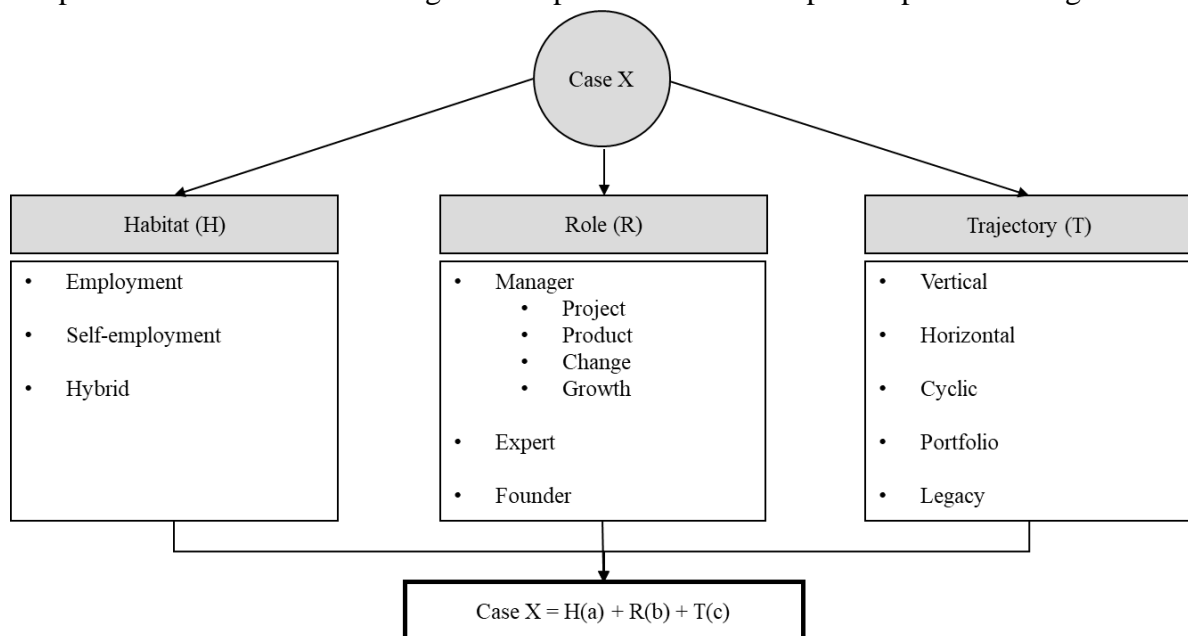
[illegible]

Case X

Habitat (H)

- Employment
- Self-employment
- Hybrid

Role (R)

- Manager
  - Project
  - Product
  - Change
  - Growth
- Expert
- Founder

Trajectory (T)

- Vertical
- Horizontal
- Cyclic
- Portfolio
- Legacy

Case X = H(a) + R(b) + T(c)